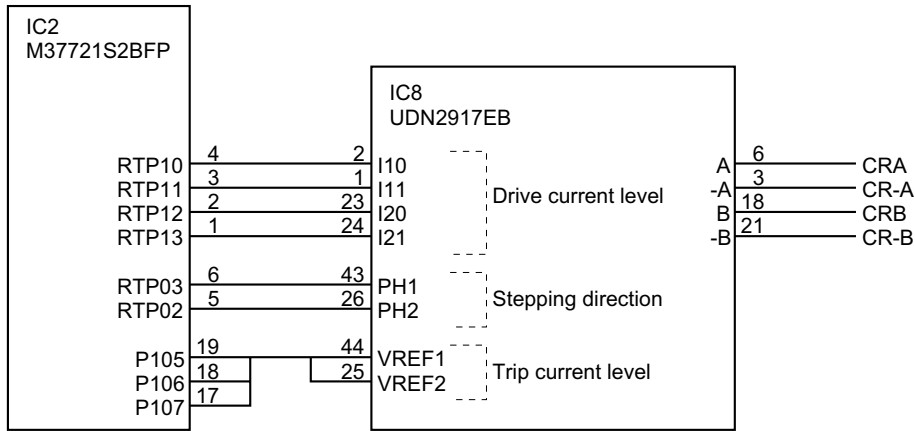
IC2
M37721S2BFP

RTP10 4
RTP11 3
RTP12 2
RTP13 1

RTP03 6
RTP02 5

P105 19
P106 18
P107 17

IC8
UDN2917EB

2 I10
1 I11
23 I20
24 I21

43 PH1
26 PH2

44 VREF1
25 VREF2

Drive current level

Stepping direction

Trip current level

A 6 CRA
-A 3 CR-A
B 18 CRB
-B 21 CR-B